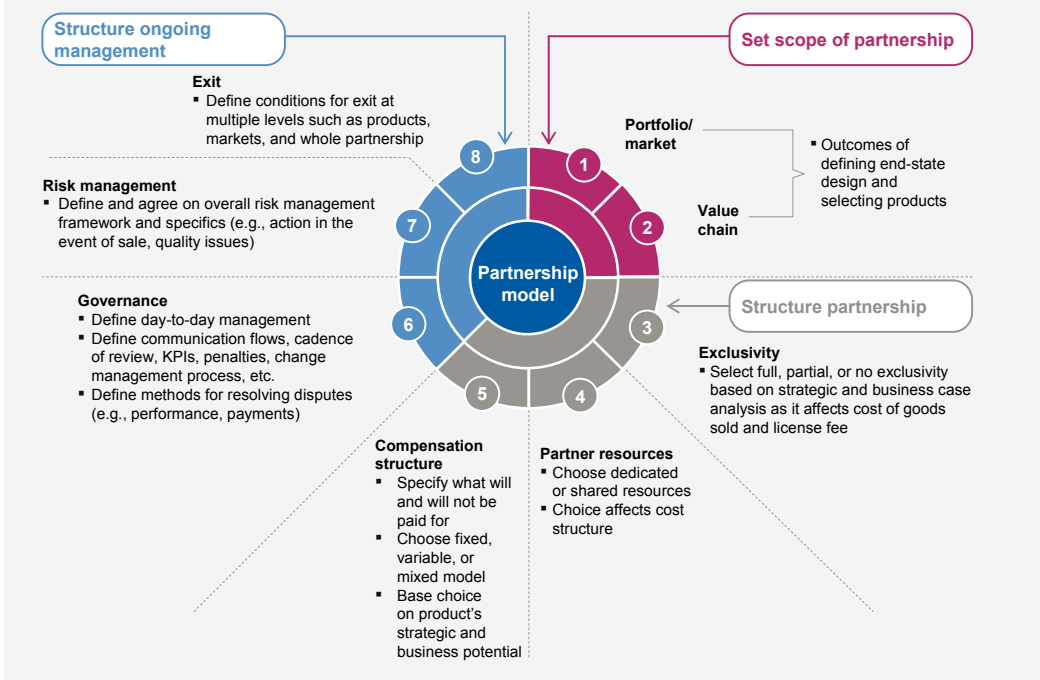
Structure ongoing management

Set scope of partnership

Exit
▪ Define conditions for exit at multiple levels such as products, markets, and whole partnership

Portfolio/ market

Value chain

▪ Outcomes of defining end-state design and selecting products

Risk management
▪ Define and agree on overall risk management framework and specifics (e.g., action in the event of sale, quality issues)

8

1

7

2

Partnership model

6

3

5

4

Structure partnership

Governance
▪ Define day-to-day management
▪ Define communication flows, cadence of review, KPIs, penalties, change management process, etc.
▪ Define methods for resolving disputes (e.g., performance, payments)

Exclusivity
▪ Select full, partial, or no exclusivity based on strategic and business case analysis as it affects cost of goods sold and license fee

Compensation structure
▪ Specify what will and will not be paid for
▪ Choose fixed, variable, or mixed model
▪ Base choice on product's strategic and business potential

Partner resources
▪ Choose dedicated or shared resources
▪ Choice affects cost structure